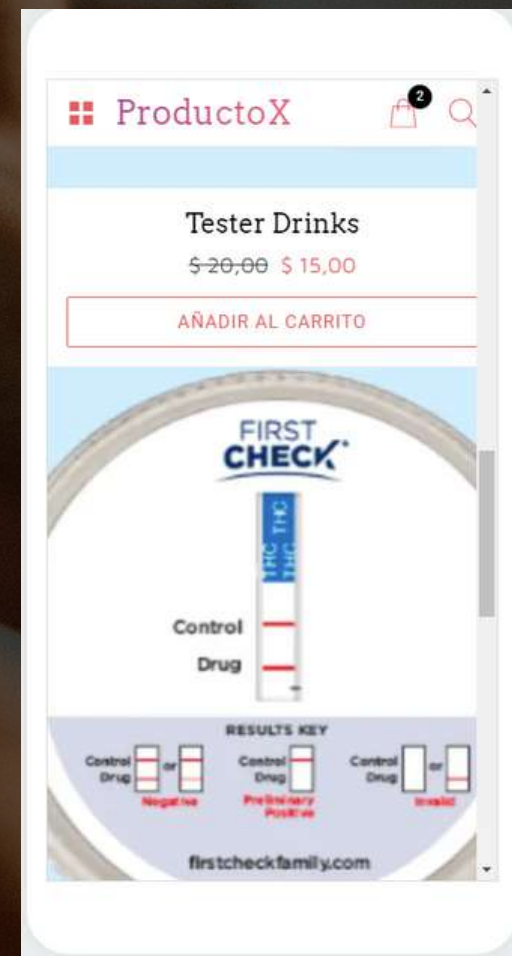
ProductoX

2

Tester Drinks

~~$ 20,00~~ $ 15,00

AÑADIR AL CARRITO

FIRST CHECK

THC THC

Control

Drug

RESULTS KEY

Control Drug or Negative

Control Drug Preliminary Positive

Control Drug or Invalid

firstcheckfamily.com